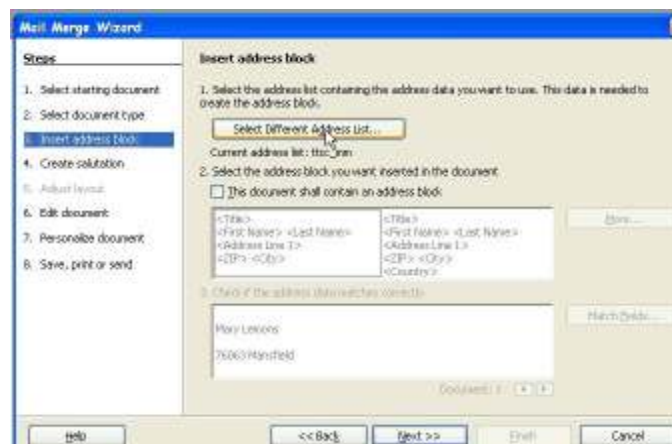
Mail Merge Wizard

Steps

1. Select starting document

2. Select document type

3. Insert address block

4. Create salutation

5. Adjust layout

6. Edit document

7. Personalize document

8. Save, print or send

Insert address block

1. Select the address list containing the address data you want to use. This data is needed to create the address block.

Select Different Address List...

Current address list: ttsc_inn

2. Select the address block you want inserted in the document

This document shall contain an address block

<Title>
<First Name> <Last Name>
<Address Line 1>
<ZIP> <City>

<Title>
<First Name> <Last Name>
<Address Line 1>
<ZIP> <City>
<Country>

More...

3. Check if the address data matches correctly

Match Fields...

Mary Lemons

76863 Mansfield

Document: 1

Help

<< Back

Next >>

Finish

Cancel